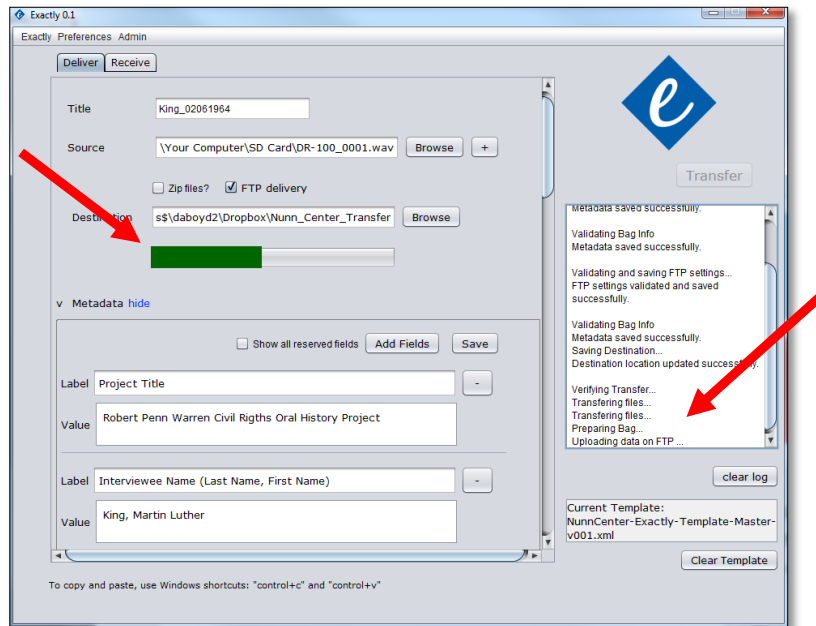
Exactly 0.1

Exactly Preferences Admin

Deliver Receive

Title King_02061964

Source \Your Computer\SD Card\DR-100_0001.wav Browse +

Zip files? FTP delivery

Destination s$\daboyd2\Dropbox\Nunn_Center_Transfer Browse

v Metadata hide

Show all reserved fields Add Fields Save

Label Project Title -

Value Robert Penn Warren Civil Rigths Oral History Project

Label Interviewee Name (Last Name, First Name) -

Value King, Martin Luther

To copy and paste, use Windows shortcuts: "control+c" and "control+v"

Transfer

Metadata saved successfully.

Validating Bag Info
Metadata saved successfully.

Validating and saving FTP settings...
FTP settings validated and saved successfully.

Validating Bag Info
Metadata saved successfully.
Saving Destination...
Destination location updated successfully.

Verifying Transfer...
Transfering files...
Transfering files...
Preparing Bag...
Uploading data on FTP ...

clear log

Current Template:
NunnCenter-Exactly-Template-Master-v001.xml

Clear Template